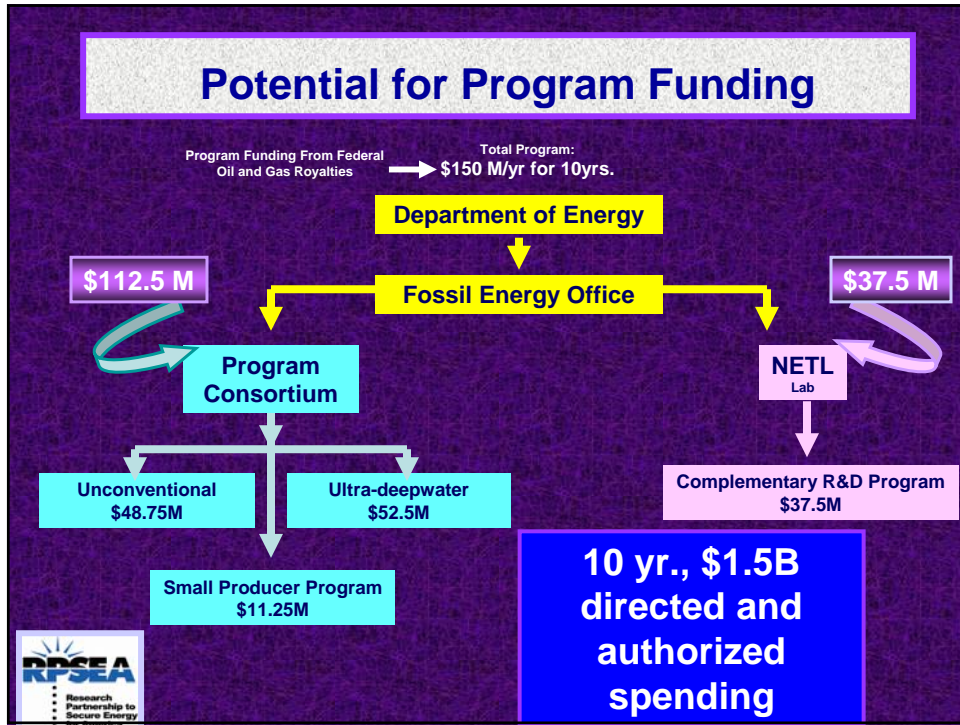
Potential for Program Funding

Program Funding From Federal Oil and Gas Royalties

Total Program: $150 M/yr for 10yrs.

Department of Energy

Fossil Energy Office

$112.5 M

$37.5 M

Program Consortium

NETL Lab

Unconventional $48.75M

Ultra-deepwater $52.5M

Small Producer Program $11.25M

Complementary R&D Program $37.5M

10 yr., $1.5B directed and authorized spending

RPSEA Research Partnership to Secure Energy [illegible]